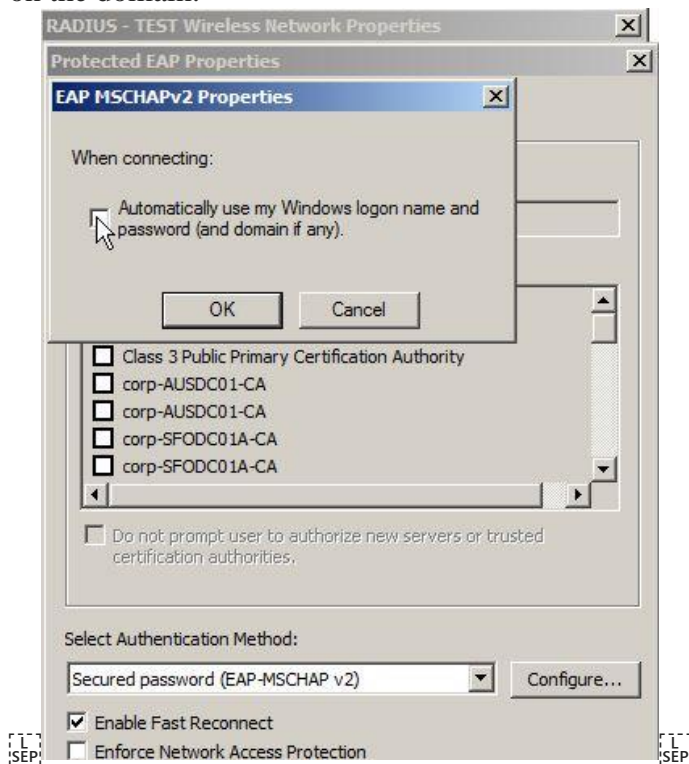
on the domain.

RADIUS - TEST Wireless Network Properties

Protected EAP Properties

EAP MSCHAPv2 Properties

When connecting:

Automatically use my Windows logon name and password (and domain if any).

OK

Cancel

Class 3 Public Primary Certification Authority

corp-AUSDC01-CA

corp-AUSDC01-CA

corp-SFODC01A-CA

corp-SFODC01A-CA

Do not prompt user to authorize new servers or trusted certification authorities.

Select Authentication Method:

Secured password (EAP-MSCHAP v2)

Configure...

Enable Fast Reconnect

Enforce Network Access Protection

SEP

SEP